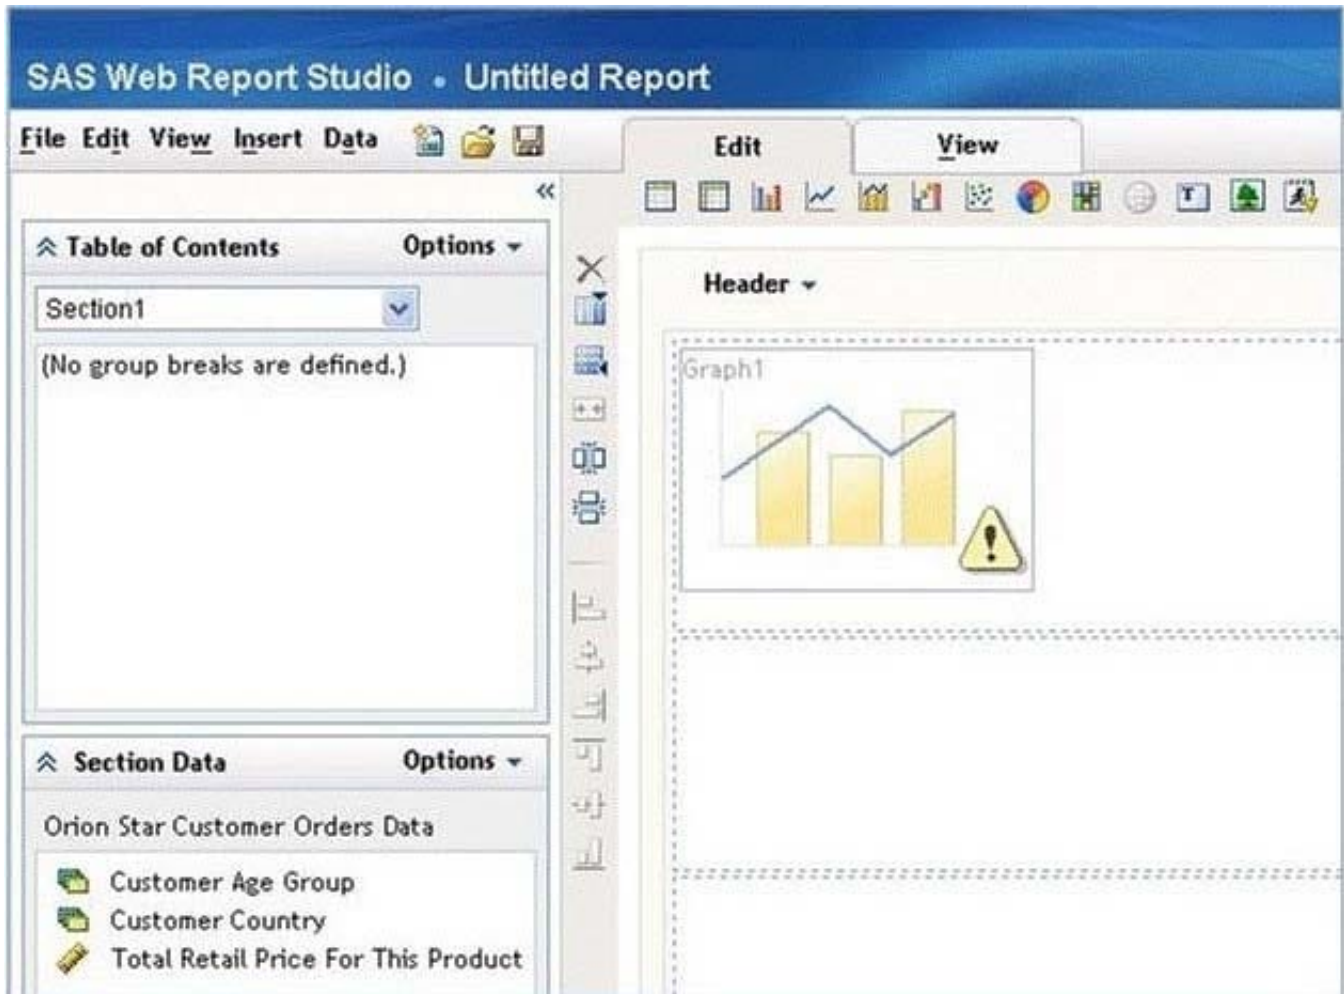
SAS Web Report Studio • Untitled Report

File Edit View Insert Data

Edit View

Table of Contents Options

Section1

(No group breaks are defined.)

Section Data Options

Orion Star Customer Orders Data

Customer Age Group
Customer Country
Total Retail Price For This Product

Header

Graph1